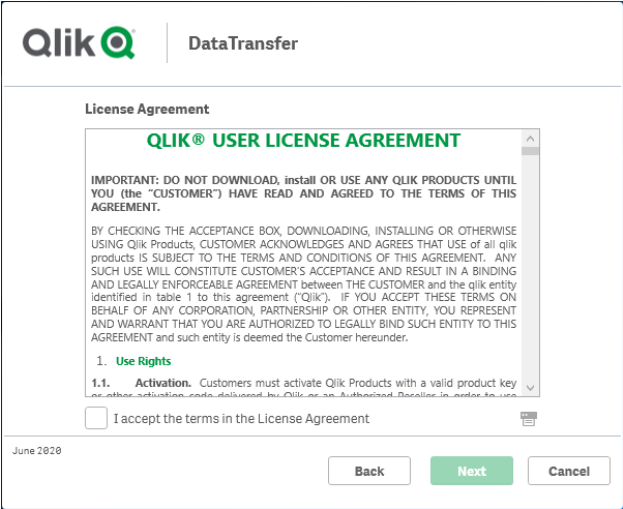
Qlik

DataTransfer

License Agreement

QLIK® USER LICENSE AGREEMENT

IMPORTANT: DO NOT DOWNLOAD, install OR USE ANY QLIK PRODUCTS UNTIL YOU (the "CUSTOMER") HAVE READ AND AGREED TO THE TERMS OF THIS AGREEMENT.

BY CHECKING THE ACCEPTANCE BOX, DOWNLOADING, INSTALLING OR OTHERWISE USING Qlik Products, CUSTOMER ACKNOWLEDGES AND AGREES THAT USE of all qlik products IS SUBJECT TO THE TERMS AND CONDITIONS OF THIS AGREEMENT. ANY SUCH USE WILL CONSTITUTE CUSTOMER'S ACCEPTANCE AND RESULT IN A BINDING AND LEGALLY ENFORCEABLE AGREEMENT between THE CUSTOMER and the qlik entity identified in table 1 to this agreement ("Qlik"). IF YOU ACCEPT THESE TERMS ON BEHALF OF ANY CORPORATION, PARTNERSHIP OR OTHER ENTITY, YOU REPRESENT AND WARRANT THAT YOU ARE AUTHORIZED TO LEGALLY BIND SUCH ENTITY TO THIS AGREEMENT and such entity is deemed the Customer hereunder.

1. Use Rights

1.1. Activation. Customers must activate Qlik Products with a valid product key or other activation code delivered by Qlik or an Authorized Reseller in order to use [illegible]

I accept the terms in the License Agreement

June 2020

Back

Next

Cancel